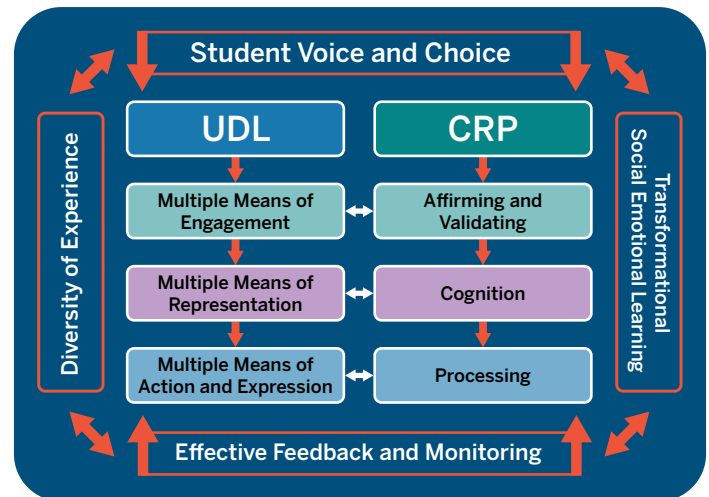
Student Voice and Choice

Diversity of Experience

UDL

Multiple Means of Engagement

Multiple Means of Representation

Multiple Means of Action and Expression

CRP

Affirming and Validating

Cognition

Processing

Transformational Social Emotional Learning

Effective Feedback and Monitoring